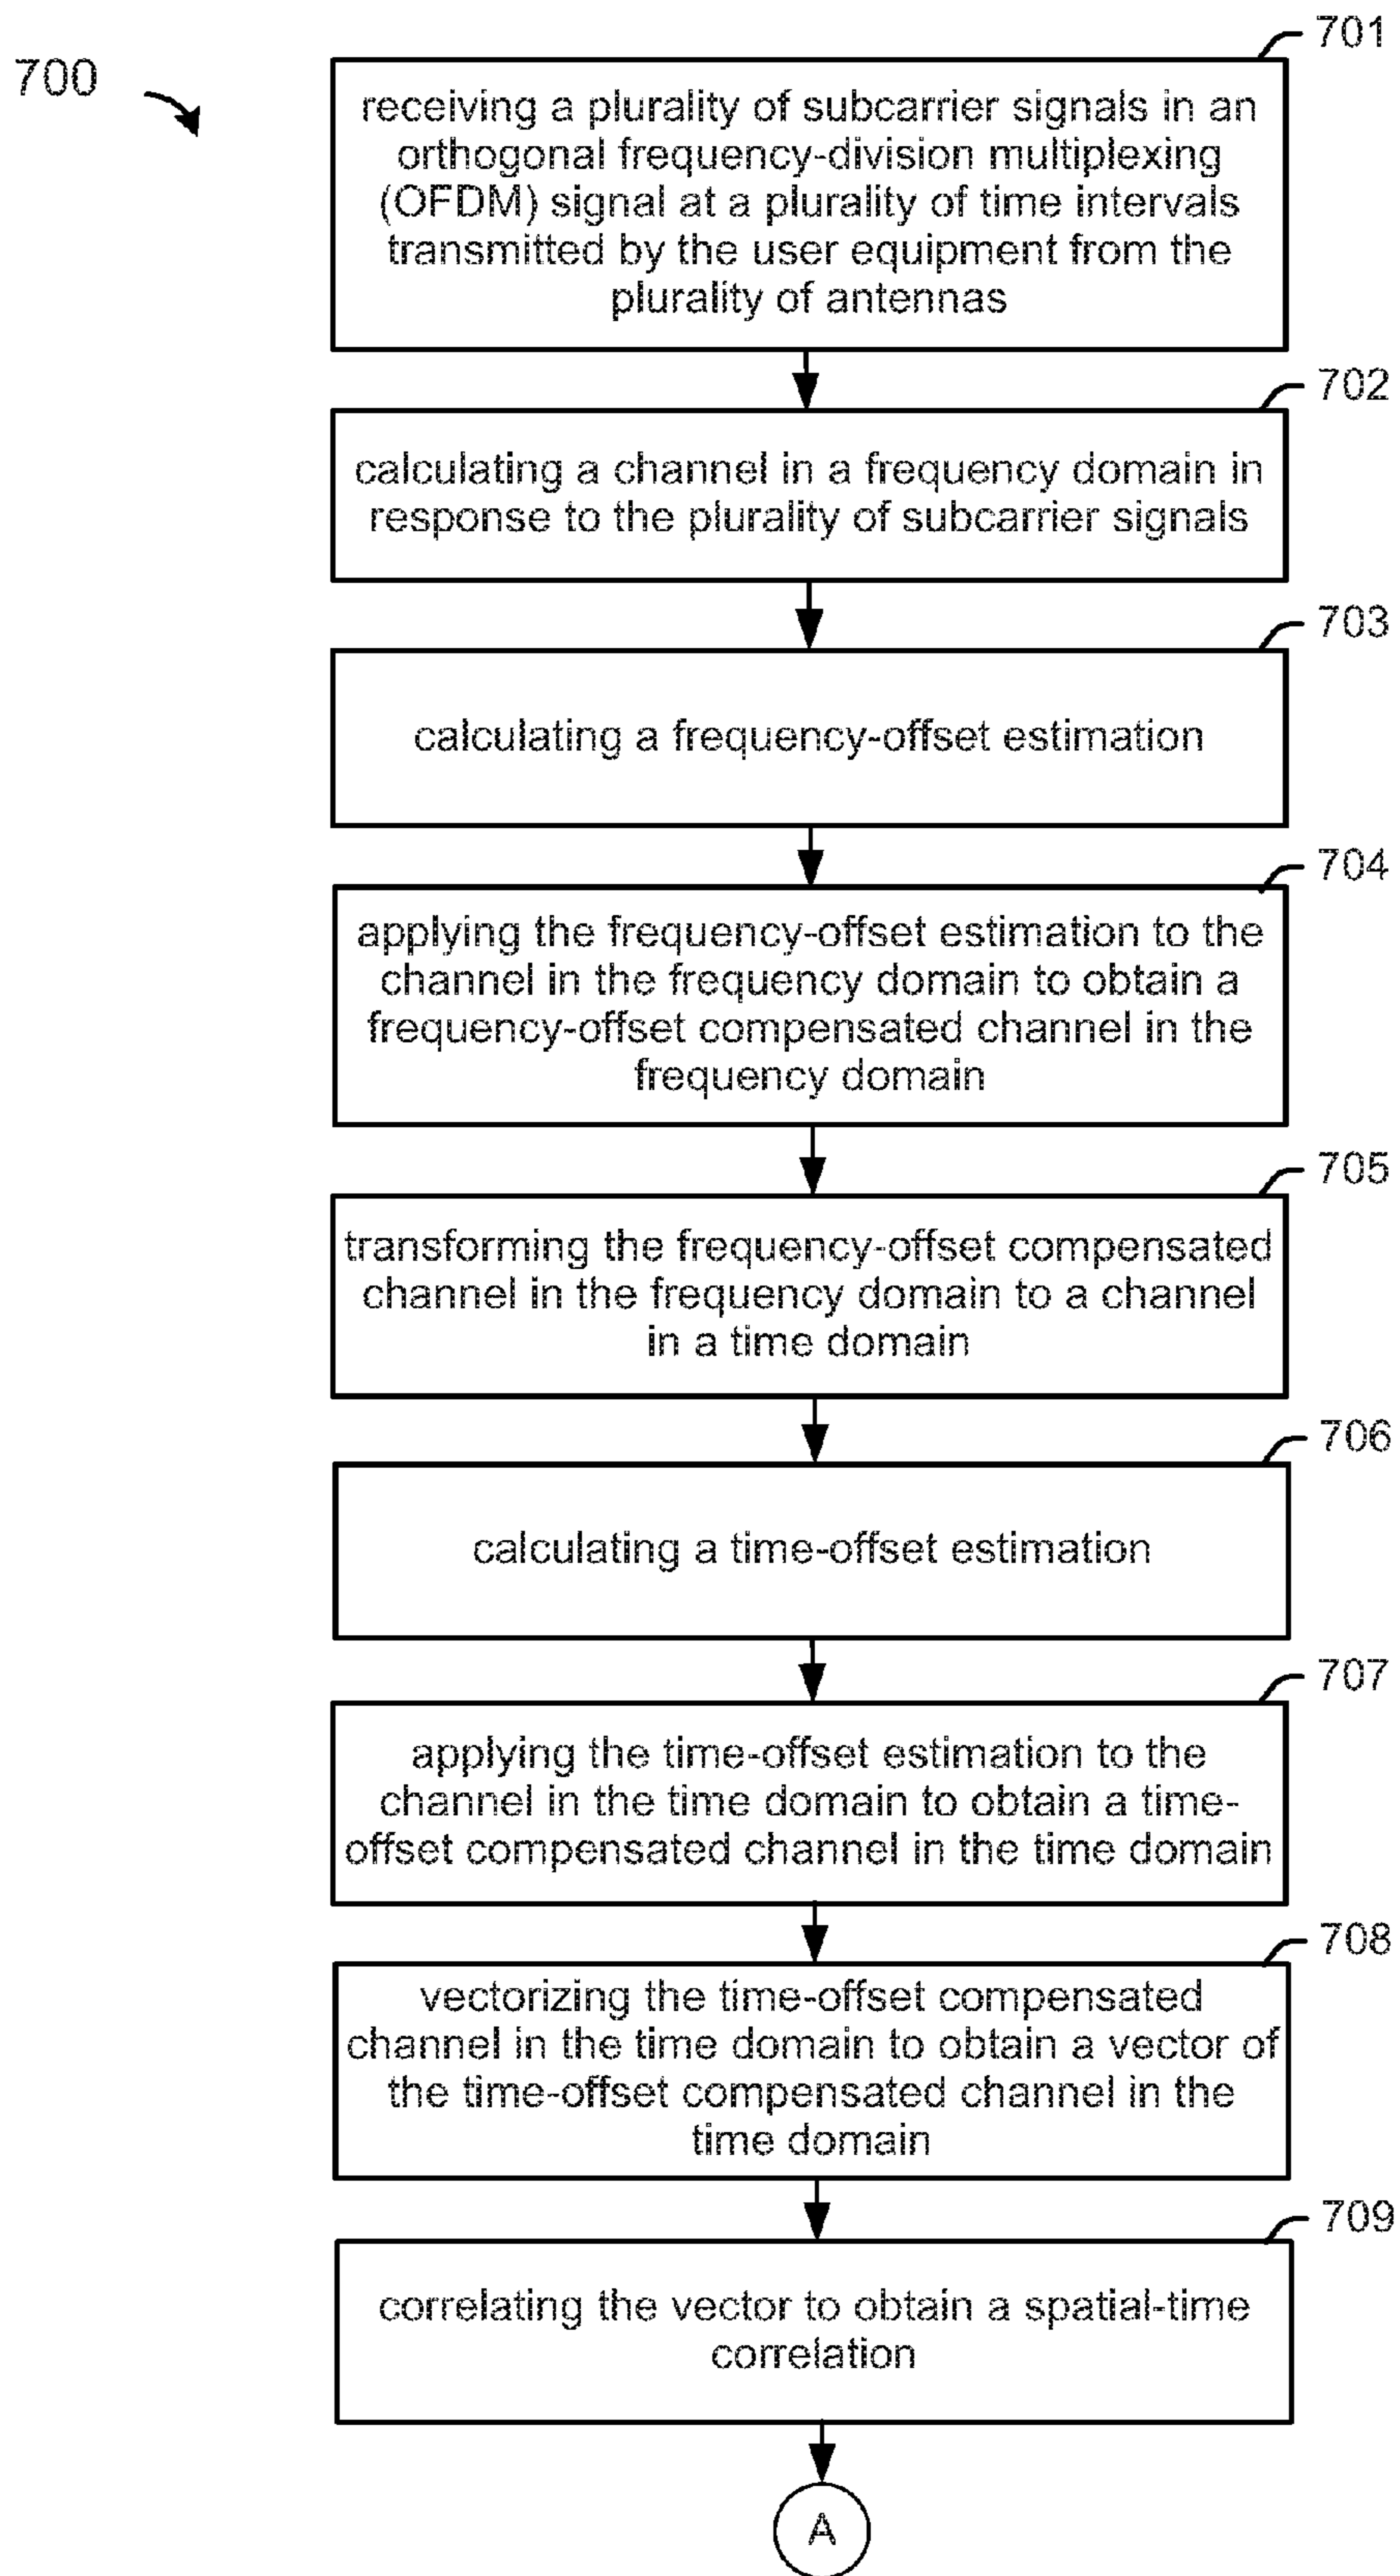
700

701

receiving a plurality of subcarrier signals in an orthogonal frequency-division multiplexing (OFDM) signal at a plurality of time intervals transmitted by the user equipment from the plurality of antennas

702

calculating a channel in a frequency domain in response to the plurality of subcarrier signals

703

calculating a frequency-offset estimation

704

applying the frequency-offset estimation to the channel in the frequency domain to obtain a frequency-offset compensated channel in the frequency domain

705

transforming the frequency-offset compensated channel in the frequency domain to a channel in a time domain

706

calculating a time-offset estimation

707

applying the time-offset estimation to the channel in the time domain to obtain a time-offset compensated channel in the time domain

708

vectorizing the time-offset compensated channel in the time domain to obtain a vector of the time-offset compensated channel in the time domain

709

correlating the vector to obtain a spatial-time correlation

A